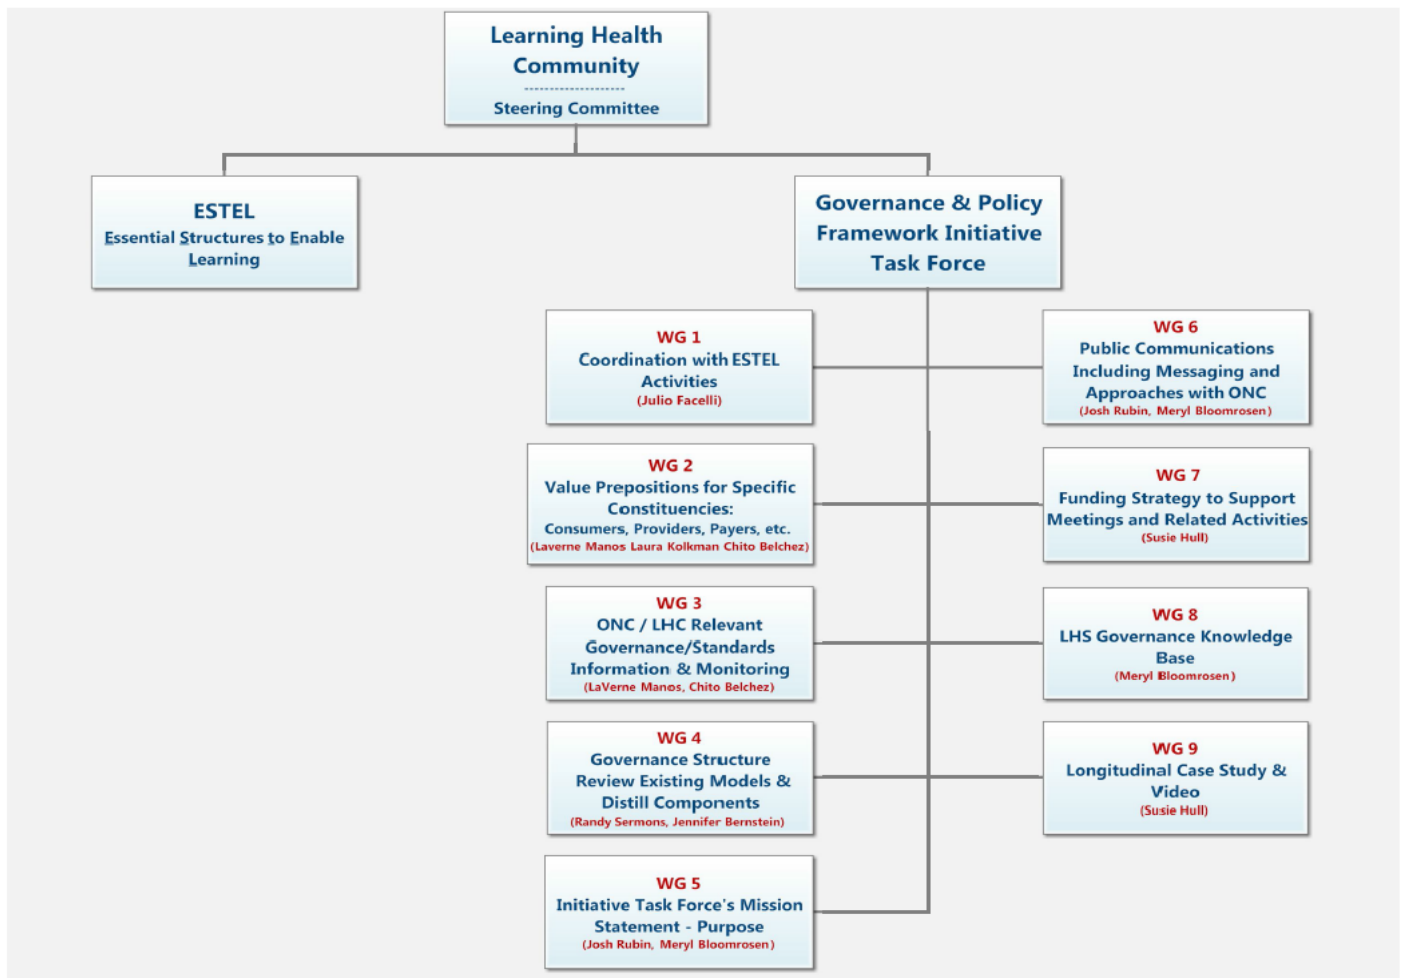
Learning Health Community

Steering Committee

ESTEL
Essential Structures to Enable Learning

Governance & Policy Framework Initiative Task Force

WG 1
Coordination with ESTEL Activities
(Julio Facelli)

WG 6
Public Communications Including Messaging and Approaches with ONC
(Josh Rubin, Meryl Bloomrosen)

WG 2
Value Prepositions for Specific Constituencies:
Consumers, Providers, Payers, etc.
(Laverne Manos Laura Kolkman Chito Belchez)

WG 7
Funding Strategy to Support Meetings and Related Activities
(Susie Hull)

WG 3
ONC / LHC Relevant Governance/Standards Information & Monitoring
(LaVerne Manos, Chito Belchez)

WG 8
LHS Governance Knowledge Base
(Meryl Bloomrosen)

WG 4
Governance Structure Review Existing Models & Distill Components
(Randy Sermons, Jennifer Bernstein)

WG 9
Longitudinal Case Study & Video
(Susie Hull)

WG 5
Initiative Task Force's Mission Statement - Purpose
(Josh Rubin, Meryl Bloomrosen)